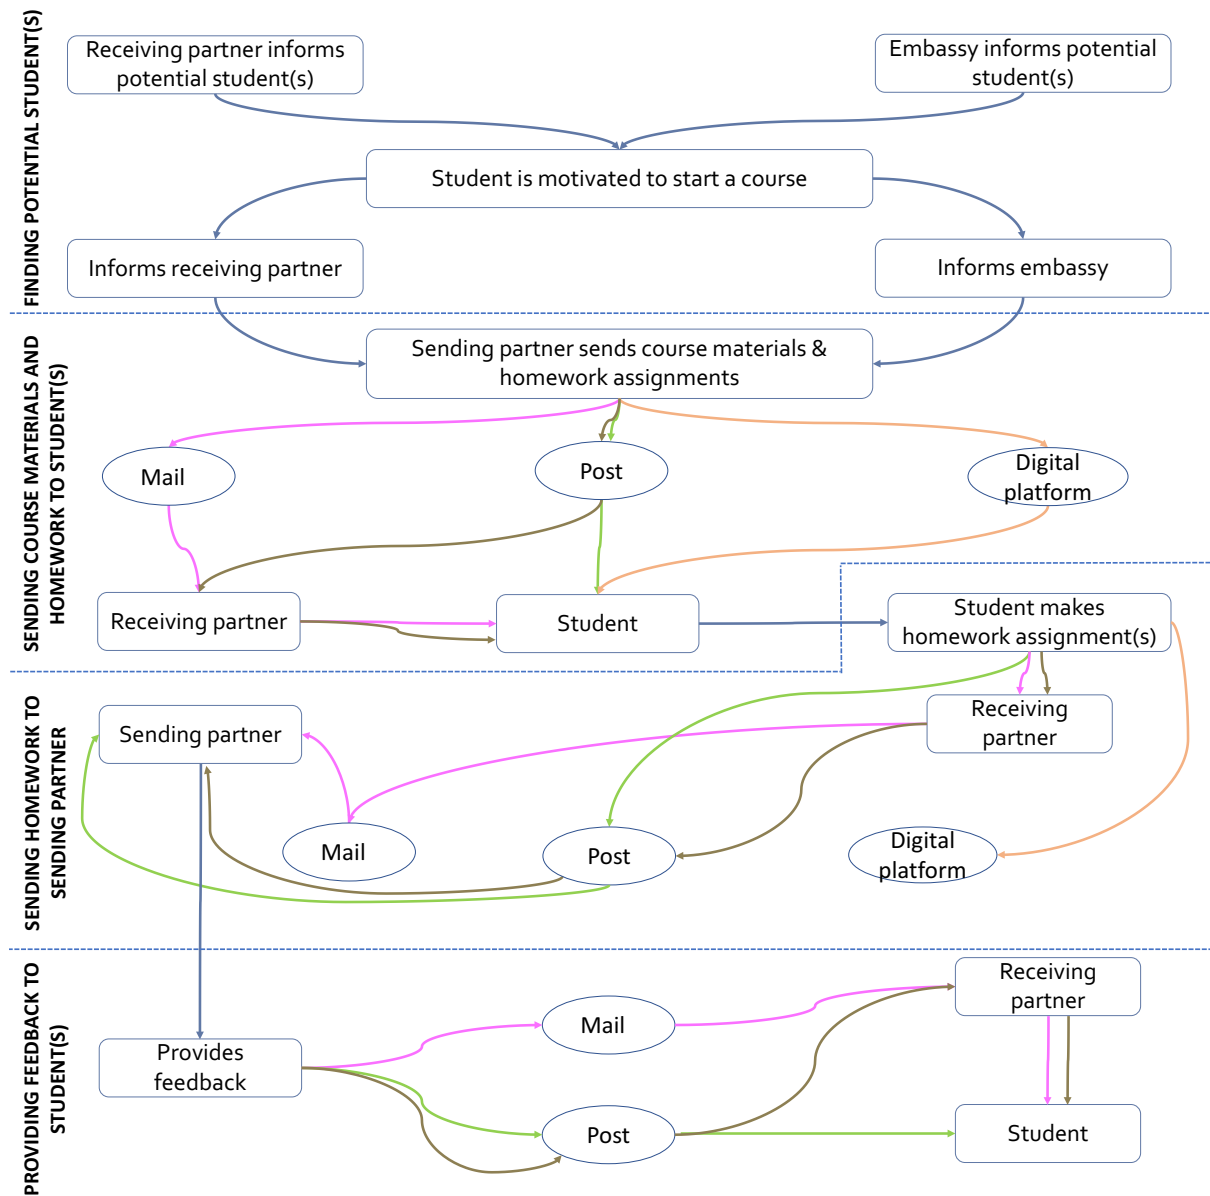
FINDING POTENTIAL STUDENT(S)

Receiving partner informs potential student(s)

Embassy informs potential student(s)

Student is motivated to start a course

Informs receiving partner

Informs embassy

SENDING COURSE MATERIALS AND HOMEWORK TO STUDENT(S)

Sending partner sends course materials & homework assignments

Mail

Post

Digital platform

Receiving partner

Student

Student makes homework assignment(s)

SENDING HOMEWORK TO SENDING PARTNER

Sending partner

Receiving partner

Mail

Post

Digital platform

PROVIDING FEEDBACK TO STUDENT(S)

Receiving partner

Mail

Provides feedback

Post

Student